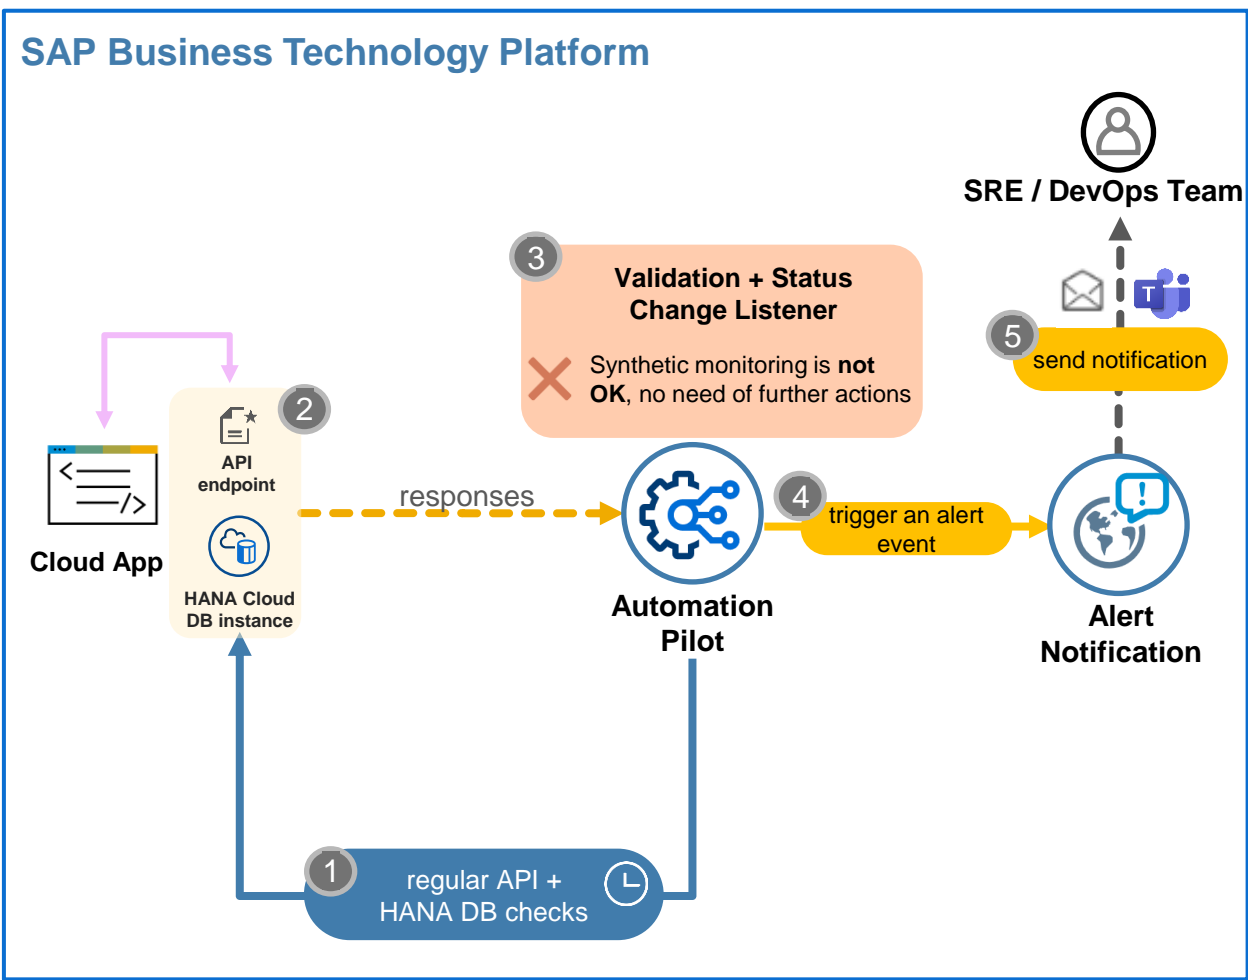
SAP Business Technology Platform

SRE / DevOps Team

3

Validation + Status Change Listener

Synthetic monitoring is **not OK**, no need of further actions

5

send notification

2

API endpoint

HANA Cloud DB instance

Cloud App

responses

4

trigger an alert event

Automation Pilot

Alert Notification

1

regular API + HANA DB checks